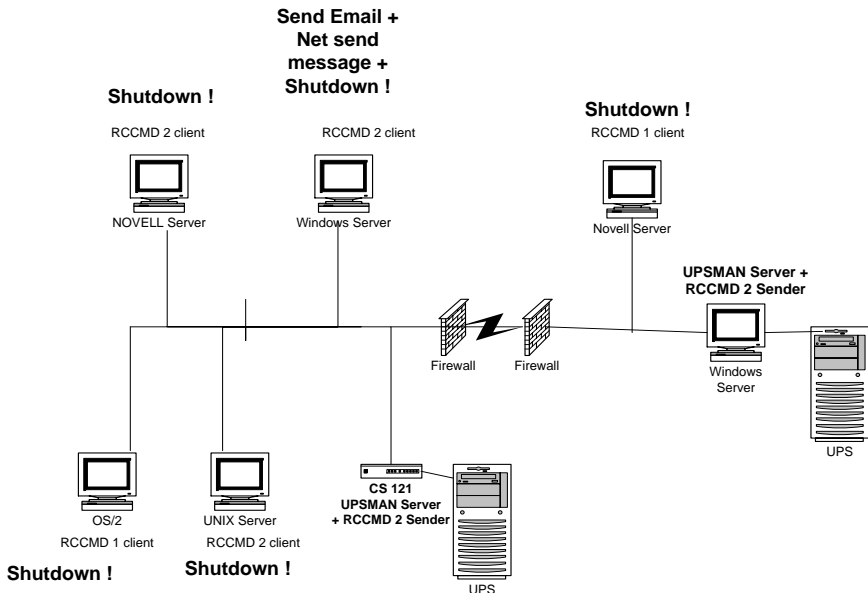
Send Email + Net send message + Shutdown !

Shutdown !

RCCMD 2 client

NOVELL Server

RCCMD 2 client

Windows Server

Shutdown !

RCCMD 1 client

Novell Server

UPSMAN Server + RCCMD 2 Sender

Firewall

Firewall

Windows Server

UPS

OS/2

RCCMD 1 client

UNIX Server

RCCMD 2 client

CS 121 UPSMAN Server + RCCMD 2 Sender

UPS

Shutdown !

Shutdown !